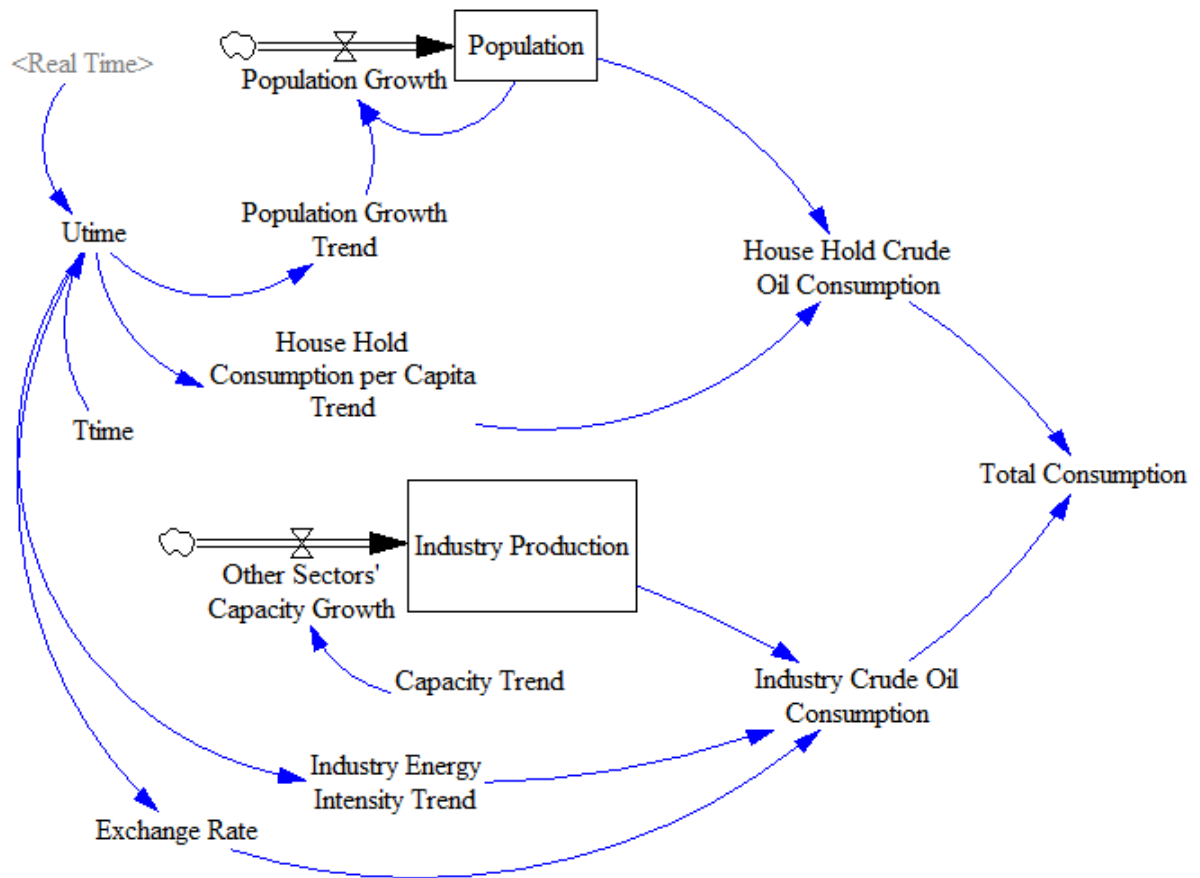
<Real Time>

Population

Population Growth

Utime

Population Growth Trend

House Hold Crude Oil Consumption

House Hold Consumption per Capita Trend

Ttime

Total Consumption

Industry Production

Other Sectors' Capacity Growth

Capacity Trend

Industry Crude Oil Consumption

Industry Energy Intensity Trend

Exchange Rate